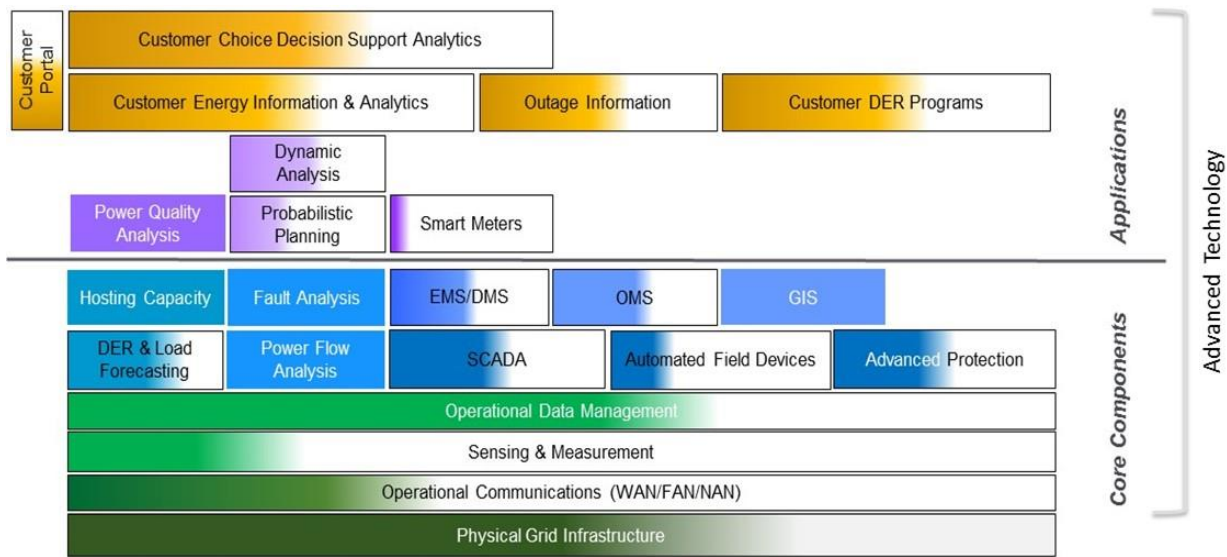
Customer Portal

Customer Choice Decision Support Analytics

Customer Energy Information & Analytics

Outage Information

Customer DER Programs

Dynamic Analysis

Power Quality Analysis

Probabilistic Planning

Smart Meters

Applications

Hosting Capacity

Fault Analysis

EMS/DMS

OMS

GIS

DER & Load Forecasting

Power Flow Analysis

SCADA

Automated Field Devices

Advanced Protection

Operational Data Management

Sensing & Measurement

Operational Communications (WAN/FAN/NAN)

Physical Grid Infrastructure

Core Components

Advanced Technology